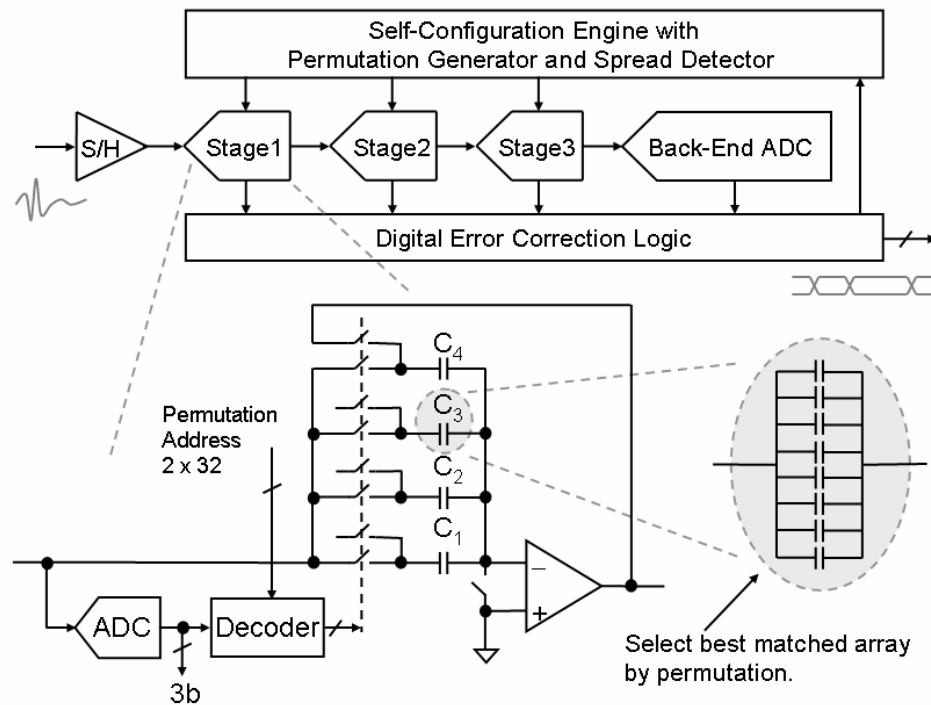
Self-Configuration Engine with Permutation Generator and Spread Detector

S/H

Stage1

Stage2

Stage3

Back-End ADC

Digital Error Correction Logic

$C_4$

$C_3$

$C_2$

$C_1$

Permutation Address 2 x 32

ADC

Decoder

3b

−

+

Select best matched array by permutation.